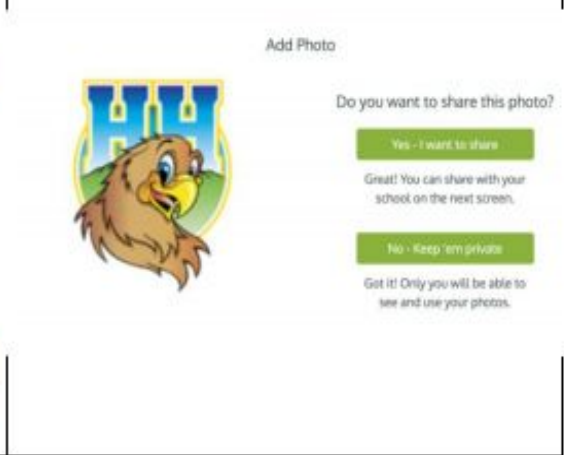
Add Photo

HH

Do you want to share this photo?

Yes - I want to share

Great! You can share with your school on the next screen.

No - Keep 'em private

Got it! Only you will be able to see and use your photos.